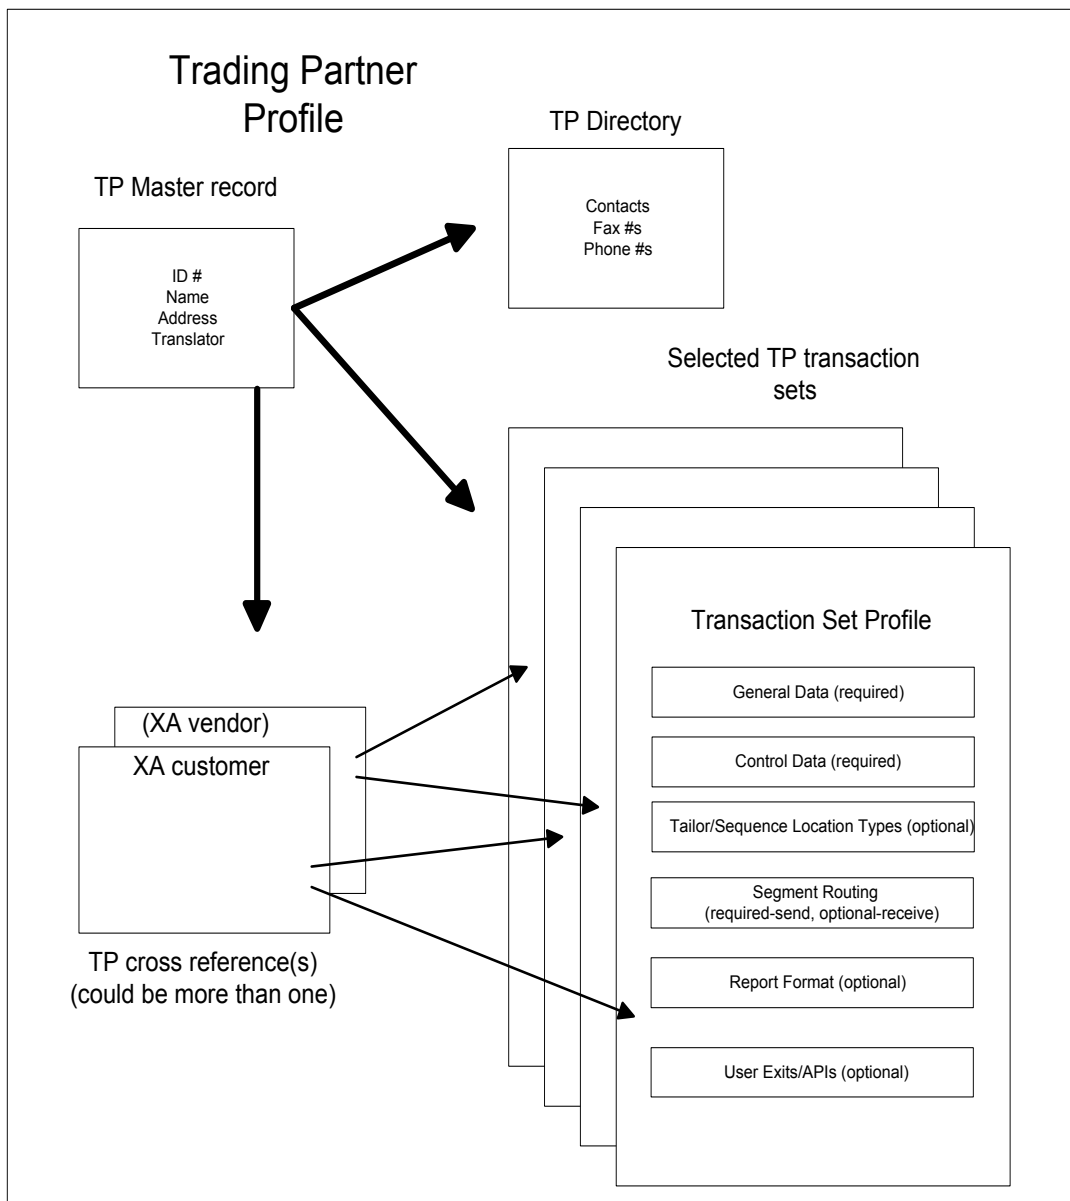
Trading Partner Profile

TP Master record

ID #
Name
Address
Translator

TP Directory

Contacts
Fax #s
Phone #s

Selected TP transaction sets

Transaction Set Profile

General Data (required)

Control Data (required)

Tailor/Sequence Location Types (optional)

Segment Routing (required-send, optional-receive)

Report Format (optional)

User Exits/APIs (optional)

(XA vendor)

XA customer

TP cross reference(s) (could be more than one)